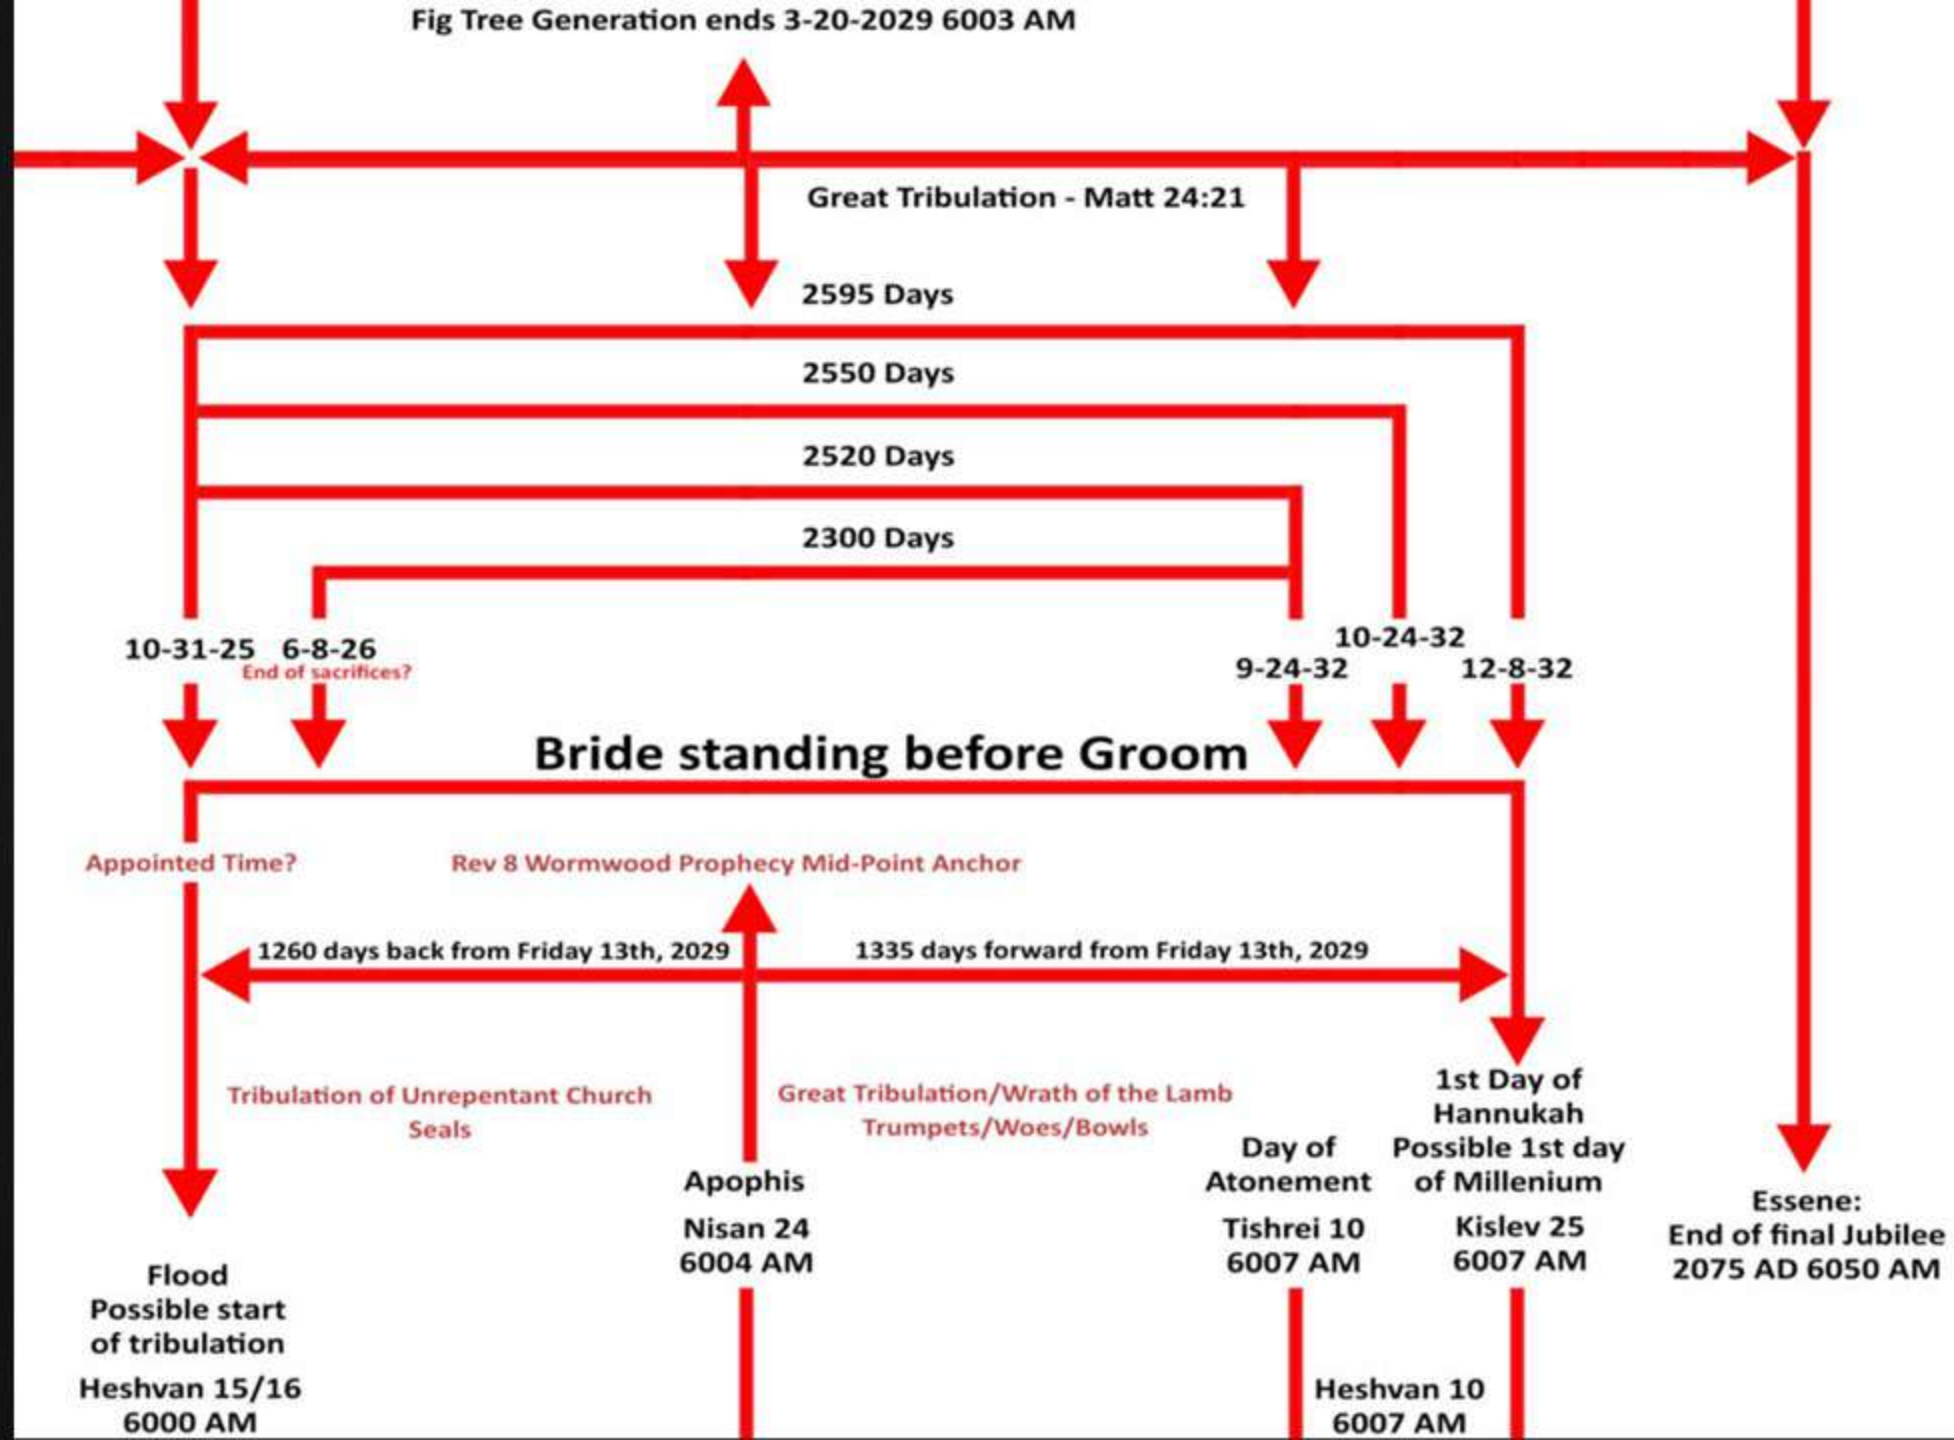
Fig Tree Generation ends 3-20-2029 6003 AM

Great Tribulation - Matt 24:21

2595 Days

2550 Days

2520 Days

2300 Days

10-31-25

6-8-26

End of sacrifices?

10-24-32

9-24-32

12-8-32

Bride standing before Groom

Appointed Time?

Rev 8 Wormwood Prophecy Mid-Point Anchor

1260 days back from Friday 13th, 2029

1335 days forward from Friday 13th, 2029

Tribulation of Unrepentant Church
Seals

Great Tribulation/Wrath of the Lamb
Trumpets/Woes/Bowls

1st Day of Hannukah
Possible 1st day of Millenium

Day of Atonement

Apophis

Nisan 24
6004 AM

Tishrei 10
6007 AM

Kislev 25
6007 AM

Essene:
End of final Jubilee
2075 AD 6050 AM

Flood
Possible start of tribulation

Heshvan 15/16
6000 AM

Heshvan 10
6007 AM